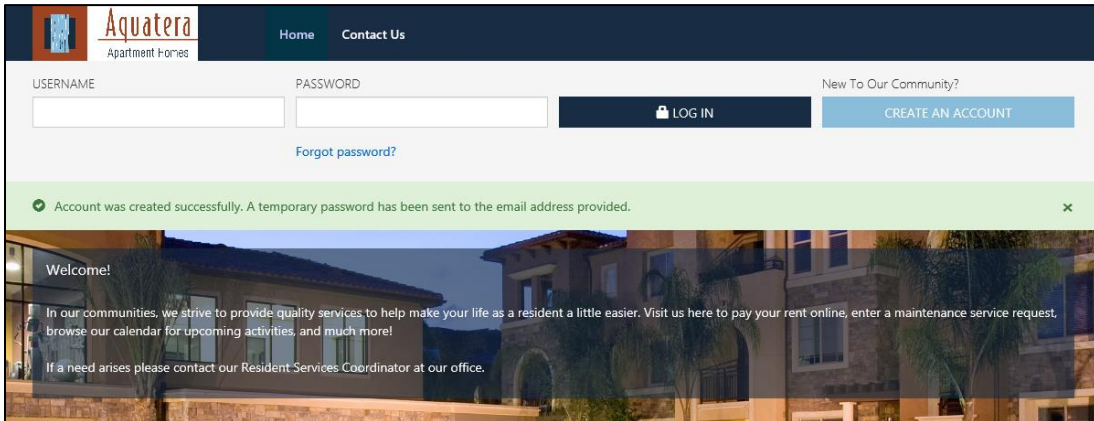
Aquatera
Apartment Homes

Home
Contact Us

USERNAME
PASSWORD
LOG IN
New To Our Community?
CREATE AN ACCOUNT

Forgot password?

Account was created successfully. A temporary password has been sent to the email address provided.
×

Welcome!

In our communities, we strive to provide quality services to help make your life as a resident a little easier. Visit us here to pay your rent online, enter a maintenance service request, browse our calendar for upcoming activities, and much more!

If a need arises please contact our Resident Services Coordinator at our office.